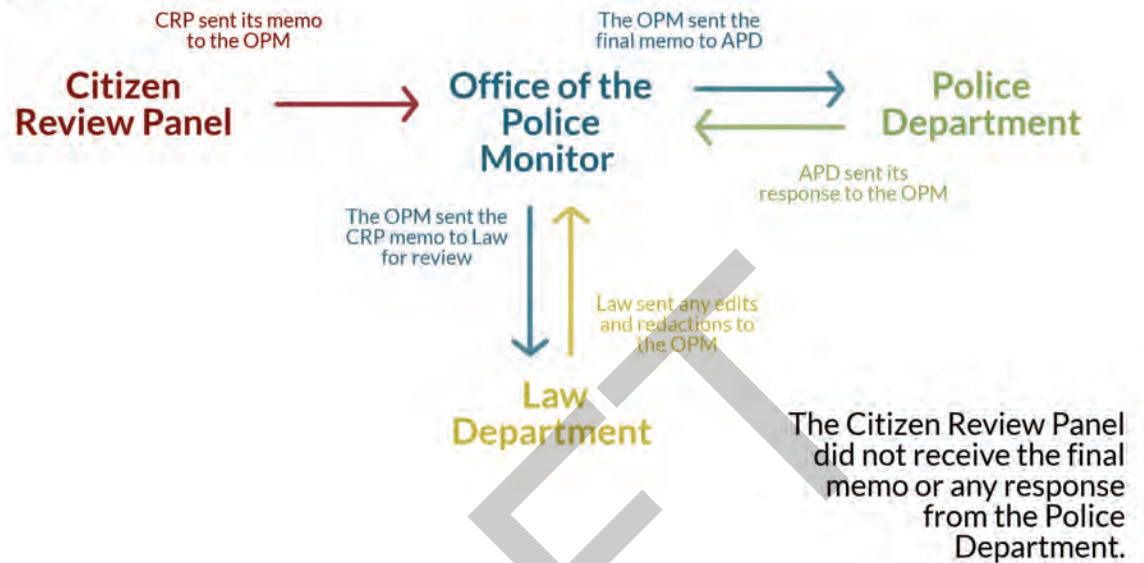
CRP sent its memo to the OPM

Citizen Review Panel

The OPM sent the final memo to APD

Office of the Police Monitor

Police Department

APD sent its response to the OPM

The OPM sent the CRP memo to Law for review

Law sent any edits and redactions to the OPM

Law Department

The Citizen Review Panel did not receive the final memo or any response from the Police Department.